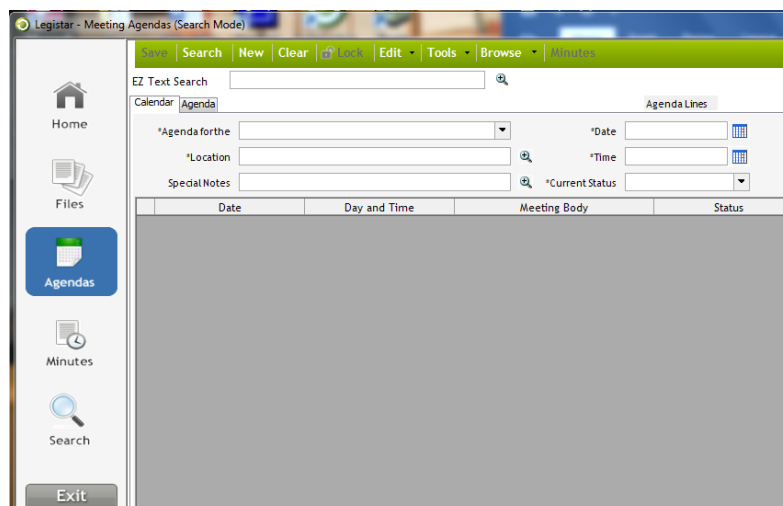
Legistar - Meeting Agendas (Search Mode)

Save | Search | New | Clear | Lock | Edit ▾ | Tools ▾ | Browse ▾ | Minutes

EZ Text Search

Calendar | Agenda | Agenda Lines

*Agenda for the
*Date
*Location
*Time
Special Notes
*Current Status

| | Date | Day and Time | Meeting Body | Status |
|---|---|---|---|---|

Home
Files
Agendas
Minutes
Search
Exit